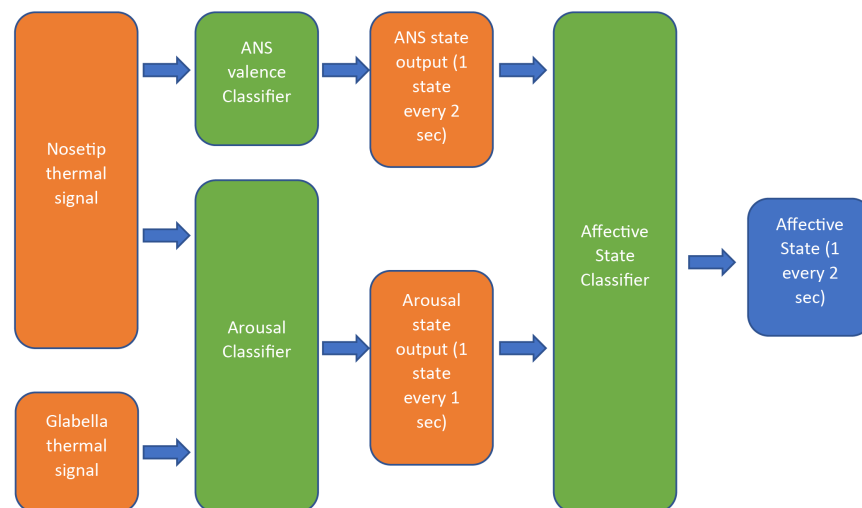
Nosetip thermal signal

Glabella thermal signal

ANS valence Classifier

Arousal Classifier

ANS state output (1 state every 2 sec)

Arousal state output (1 state every 1 sec)

Affective State Classifier

Affective State (1 every 2 sec)